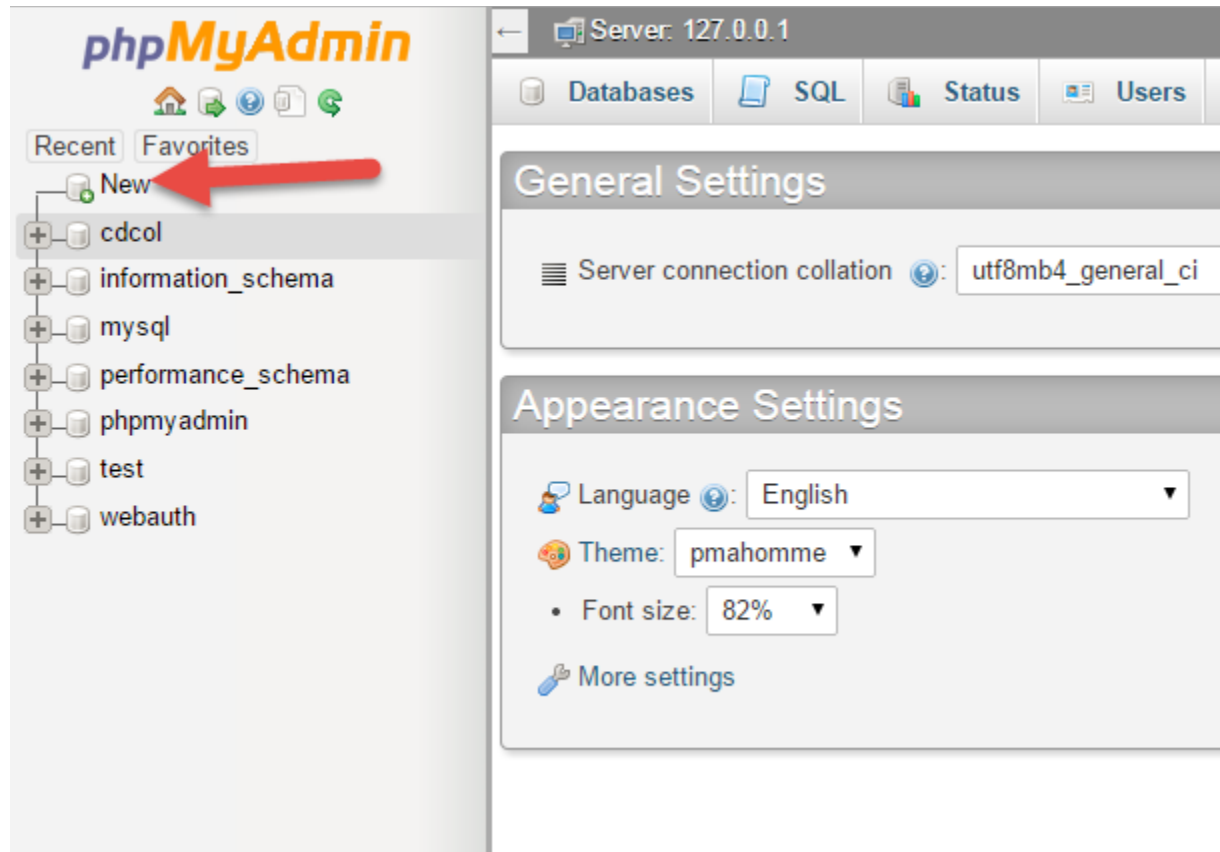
phpMyAdmin

Recent Favorites

New

cdcol

information_schema

mysql

performance_schema

phpmyadmin

test

webauth

←

Server: 127.0.0.1

Databases SQL Status Users

General Settings

Server connection collation: utf8mb4_general_ci

Appearance Settings

Language: English

Theme: pmahomme

Font size: 82%

More settings